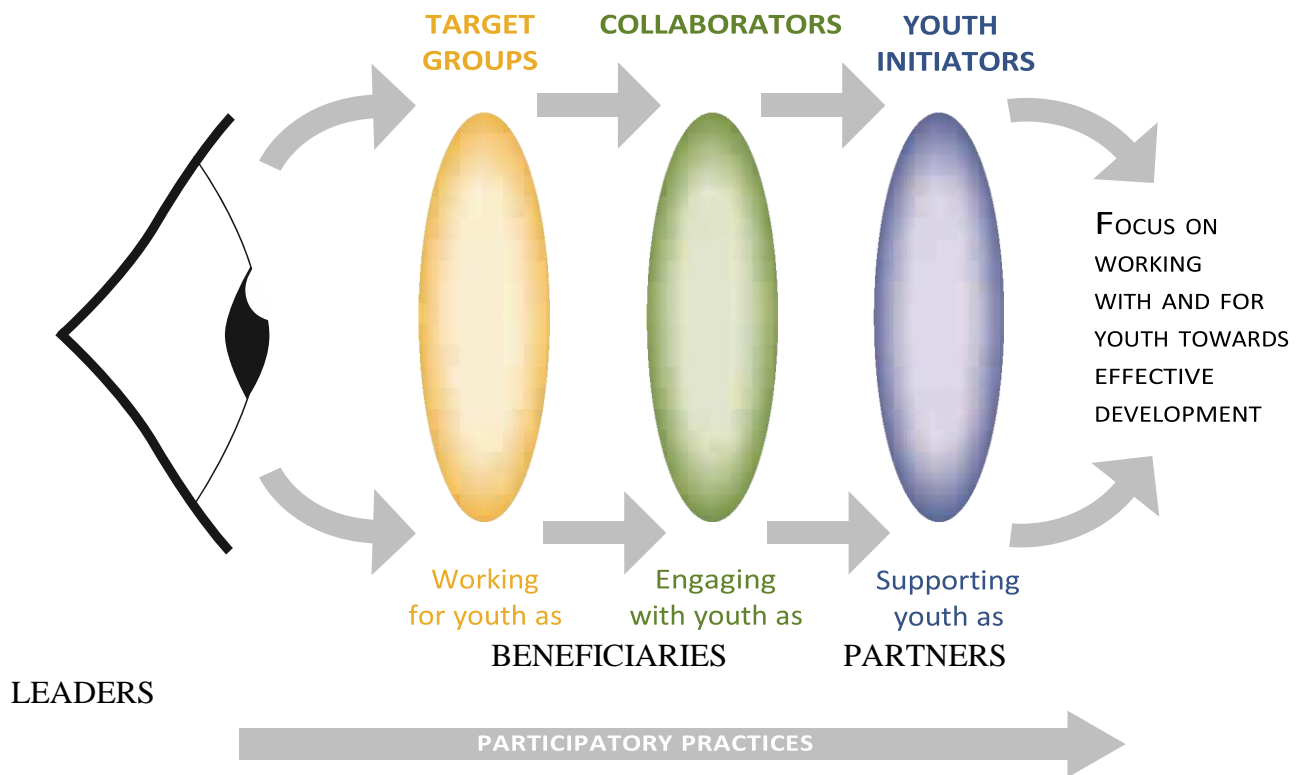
TARGET GROUPS

COLLABORATORS

YOUTH INITIATORS

FOCUS ON WORKING WITH AND FOR YOUTH TOWARDS EFFECTIVE DEVELOPMENT

Working for youth as

Engaging with youth as

Supporting youth as

BENEFICIARIES

PARTNERS

LEADERS

PARTICIPATORY PRACTICES